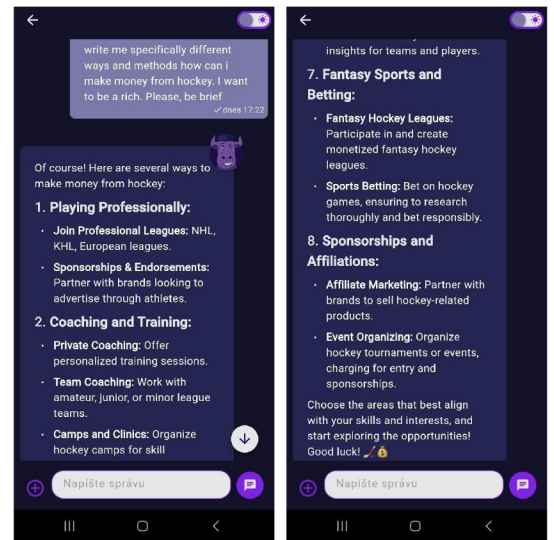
write me specifically different ways and methods how can i make money from hockey. I want to be a rich. Please, be brief
✓dnes 17:22

Of course! Here are several ways to make money from hockey:

1. Playing Professionally:

- Join Professional Leagues: NHL, KHL, European leagues.
- Sponsorships & Endorsements: Partner with brands looking to advertise through athletes.

2. Coaching and Training:

- Private Coaching: Offer personalized training sessions.
- Team Coaching: Work with amateur, junior, or minor league teams.
- Camps and Clinics: Organize hockey camps for skill

Napíšte správu

insights for teams and players.

7. Fantasy Sports and Betting:

- Fantasy Hockey Leagues: Participate in and create monetized fantasy hockey leagues.
- Sports Betting: Bet on hockey games, ensuring to research thoroughly and bet responsibly.

8. Sponsorships and Affiliations:

- Affiliate Marketing: Partner with brands to sell hockey-related products.
- Event Organizing: Organize hockey tournaments or events, charging for entry and sponsorships.

Choose the areas that best align with your skills and interests, and start exploring the opportunities! Good luck! 🏒💰

Napíšte správu